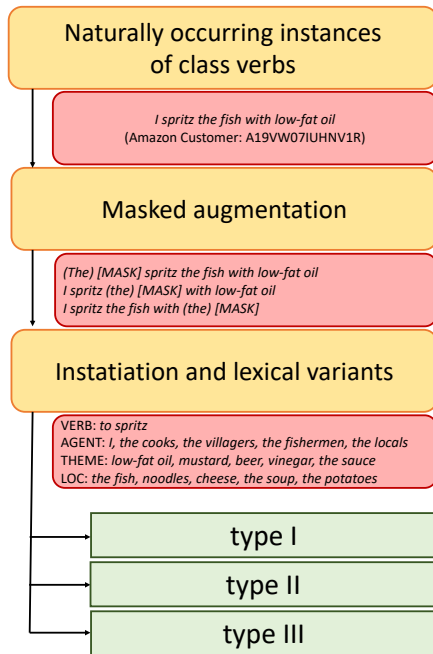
Naturally occurring instances of class verbs

I spritz the fish with low-fat oil
(Amazon Customer: A19VW07IUHNV1R)

Masked augmentation

(The) [MASK] spritz the fish with low-fat oil
I spritz (the) [MASK] with low-fat oil
I spritz the fish with (the) [MASK]

Instatiation and lexical variants

VERB: to spritz
AGENT: I, the cooks, the villagers, the fishermen, the locals
THEME: low-fat oil, mustard, beer, vinegar, the sauce
LOC: the fish, noodles, cheese, the soup, the potatoes

type I

type II

type III